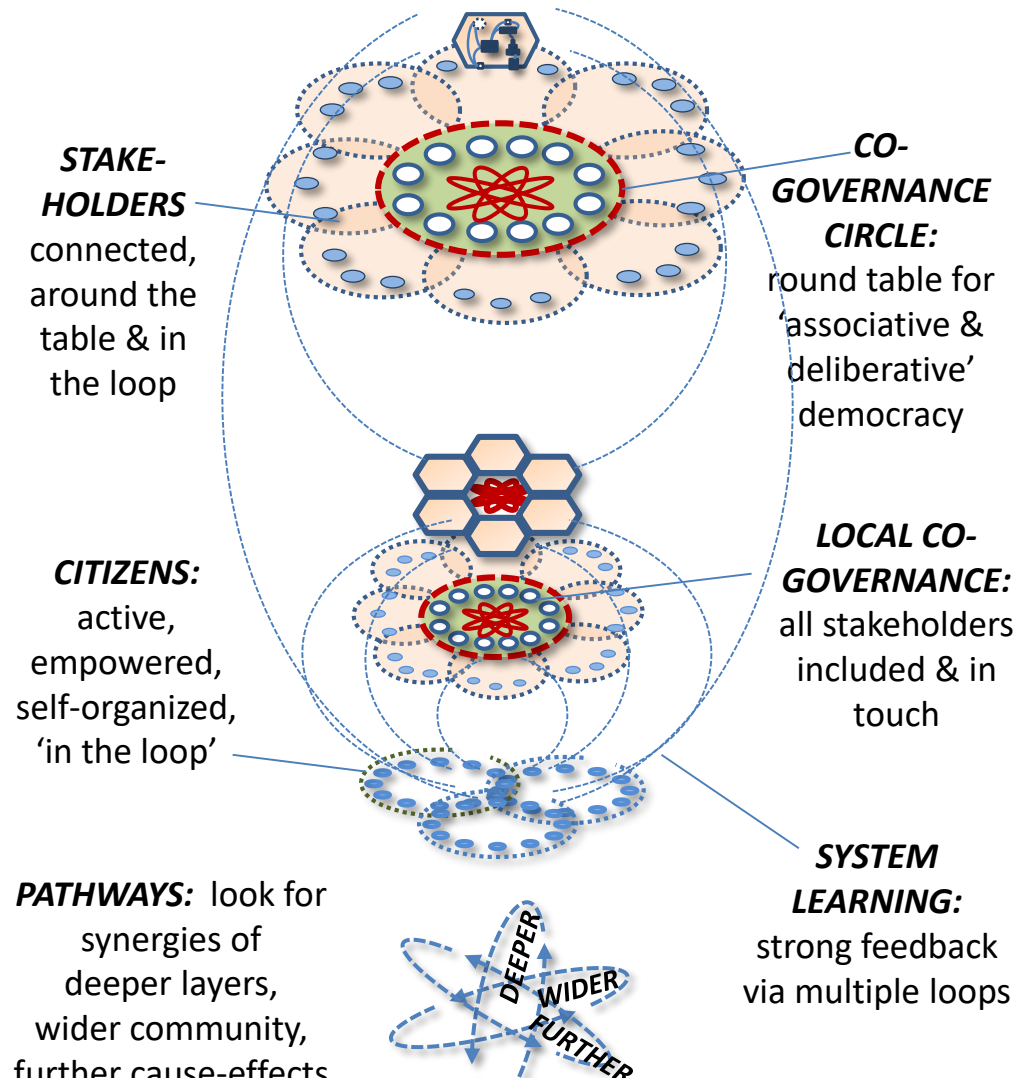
STAKE-HOLDERS connected, around the table & in the loop

CO-GOVERNANCE CIRCLE: round table for 'associative & deliberative' democracy

CITIZENS: active, empowered, self-organized, 'in the loop'

LOCAL CO-GOVERNANCE: all stakeholders included & in touch

SYSTEM LEARNING: strong feedback via multiple loops

PATHWAYS: look for synergies of deeper layers, wider community, further cause-effects

DEEPER
WIDER
FURTHER